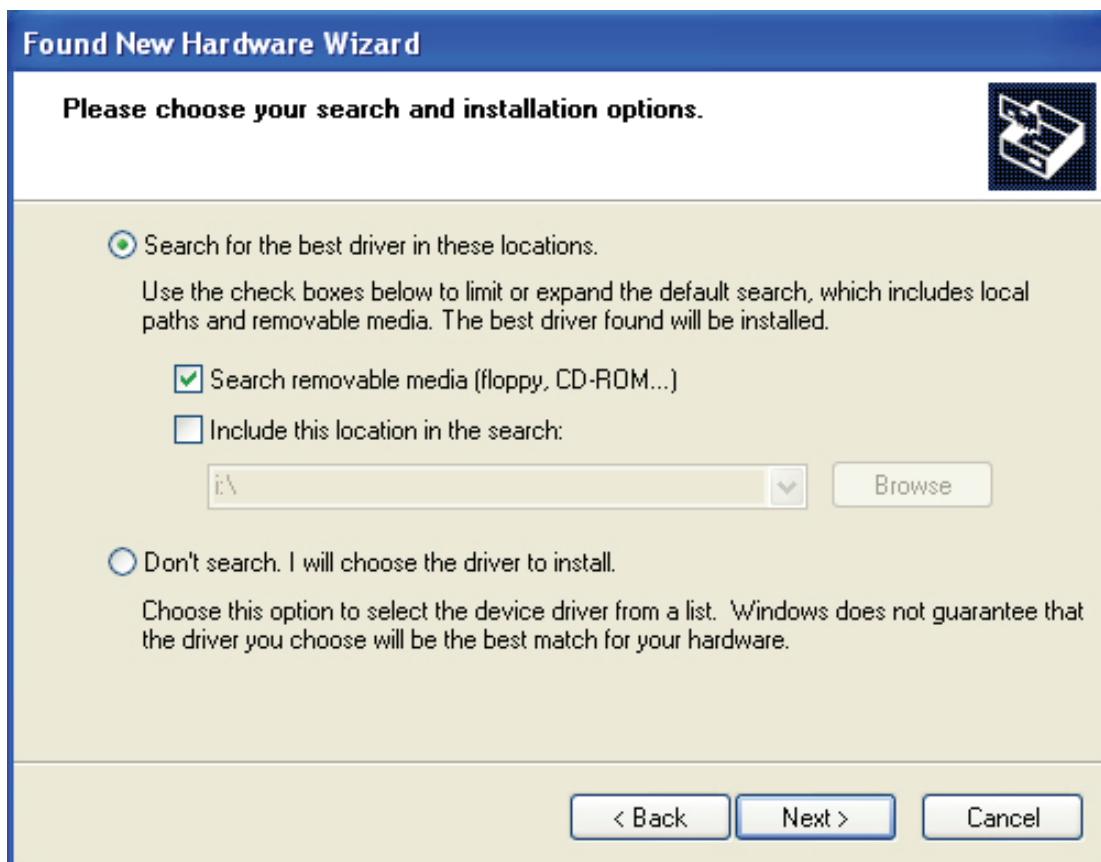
Found New Hardware Wizard

Please choose your search and installation options.

Search for the best driver in these locations.

Use the check boxes below to limit or expand the default search, which includes local paths and removable media. The best driver found will be installed.

Search removable media (floppy, CD-ROM...)

Include this location in the search:

i:\

Browse

Don't search. I will choose the driver to install.

Choose this option to select the device driver from a list. Windows does not guarantee that the driver you choose will be the best match for your hardware.

< Back

Next >

Cancel